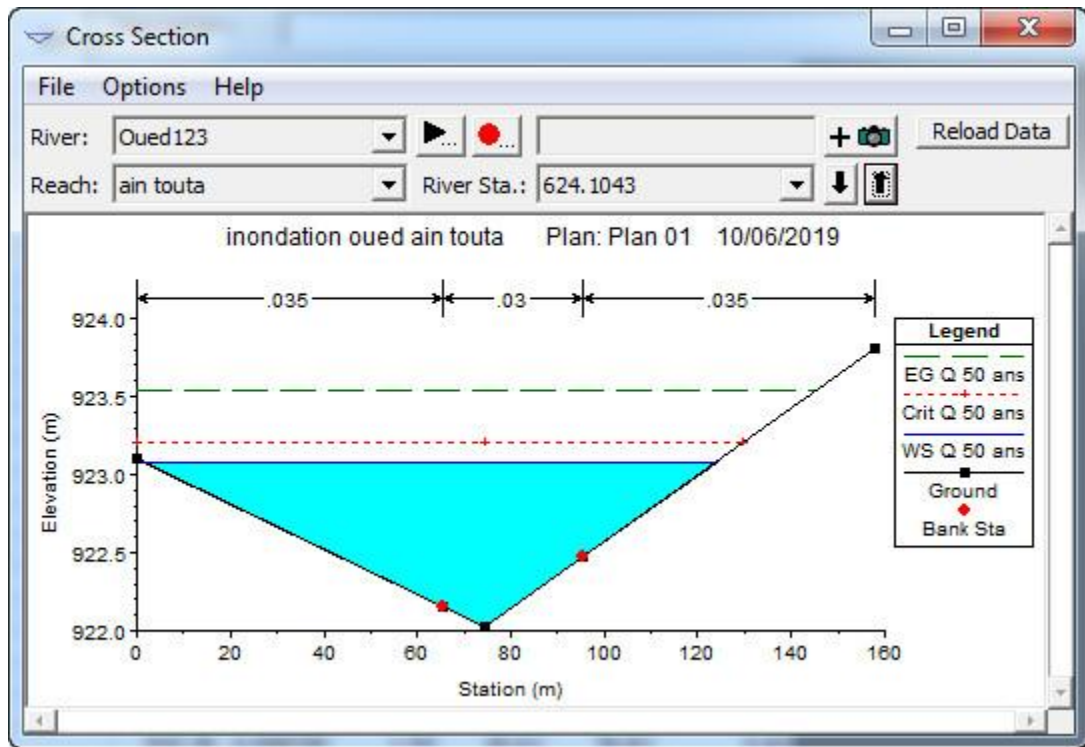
Cross Section

File Options Help

River: Oued123

Reload Data

Reach: ain touta

River Sta.: 624.1043

inondation oued ain touta Plan: Plan 01 10/06/2019

.035 .03 .035

Legend
EG Q 50 ans
Crit Q 50 ans
WS Q 50 ans
Ground
Bank Sta

Elevation (m)

924.0
923.5
923.0
922.5
922.0

0 20 40 60 80 100 120 140 160

Station (m)